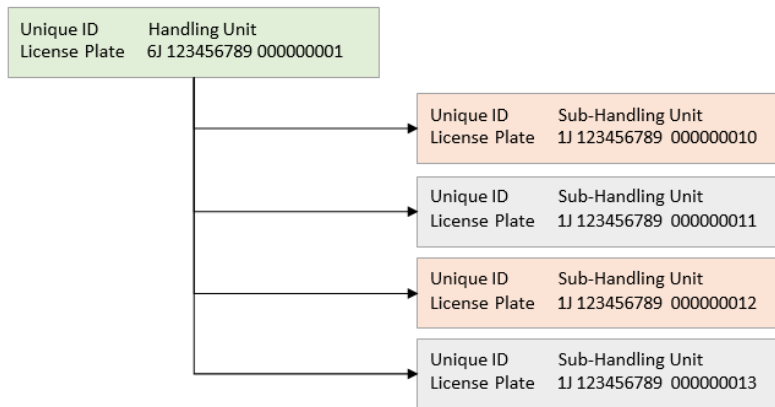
Unique ID Handling Unit
License Plate 6J 123456789 000000001

Unique ID Sub-Handling Unit
License Plate 1J 123456789 000000010

Unique ID Sub-Handling Unit
License Plate 1J 123456789 000000011

Unique ID Sub-Handling Unit
License Plate 1J 123456789 000000012

Unique ID Sub-Handling Unit
License Plate 1J 123456789 000000013